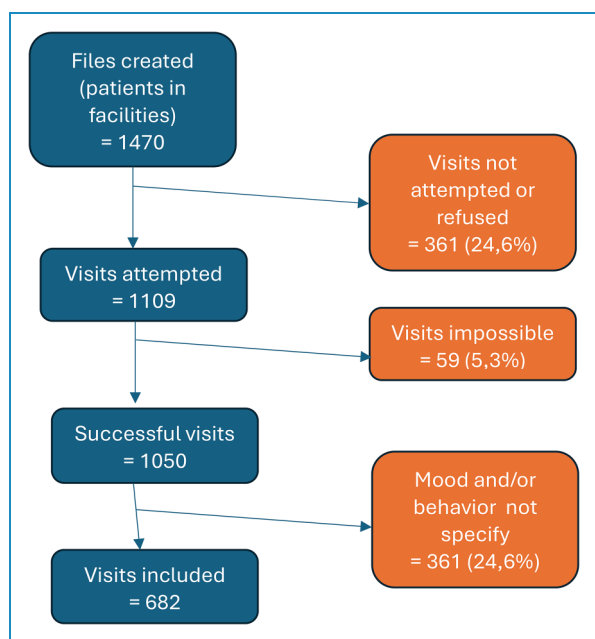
Files created (patients in facilities) = 1470

Visits not attempted or refused = 361 (24,6%)

Visits attempted = 1109

Visits impossible = 59 (5,3%)

Successful visits = 1050

Mood and/or behavior not specify = 361 (24,6%)

Visits included = 682